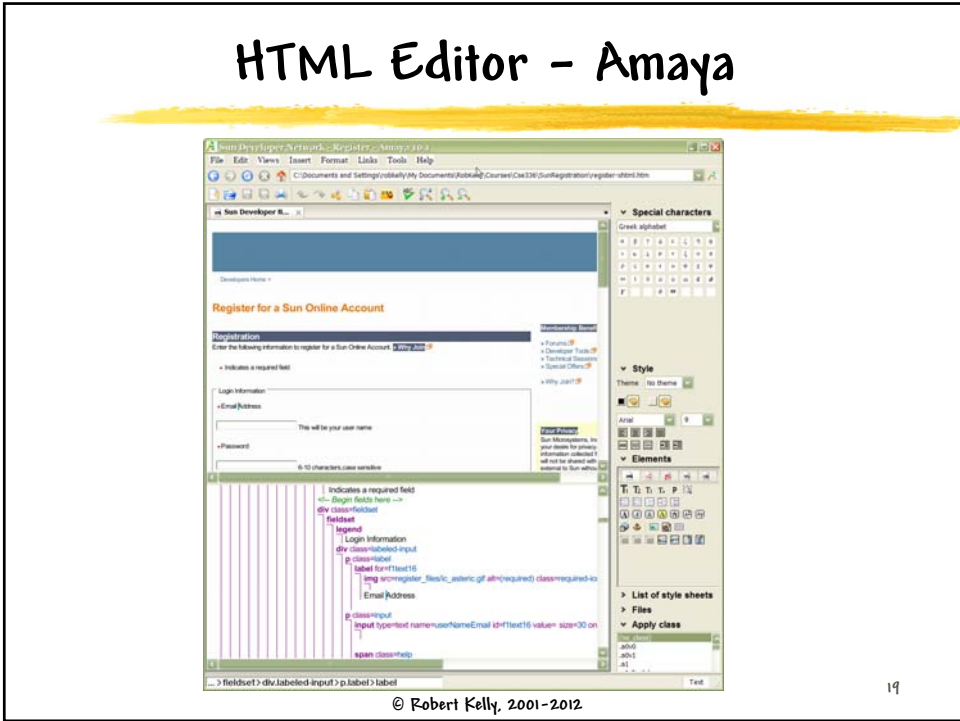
HTML Editor - Amaya

Sun Developer Network - Register - Amaya 10.1

File Edit Views Insert Format Links Tools Help

C:\Documents and Settings\robkelly\My Documents\Robkelly\Courses\Cse336\SunRegistration\register-xhtml.htm

Sun Developer N...

Developers Home >

Register for a Sun Online Account

Registration

Enter the following information to register for a Sun Online Account. » Why Join?

• Indicates a required field

Login Information

•Email Address

This will be your user name

•Password

6-10 characters,case sensitive

Membership Benefits

» Forums
» Developer Tools
» Technical Sessions
» Special Offers

» Why Join?

Your Privacy

Sun Microsystems, Inc. your desire for privacy. information collected f will not be shared with external to Sun withou

Indicates a required field
<!-- Begin fields here -->
div class=fieldset
fieldset
legend
Login Information
div class=labeled-input
p class=label
label for=f1text16
img src=register_files/ic_asteric.gif alt=(required) class=required-ic
Email Address
p class=input
input type=text name=userNameEmail id=f1text16 value= size=30 on
span class=help

... > fieldset > div.labeled-input > p.label > label

Text

Special characters

Greek alphabet

Style

Theme No theme

Arial 9

Elements

List of style sheets

Files

Apply class

(no_class)
.a0v0
.a0v1
.a1

© Robert Kelly, 2001-2012

19